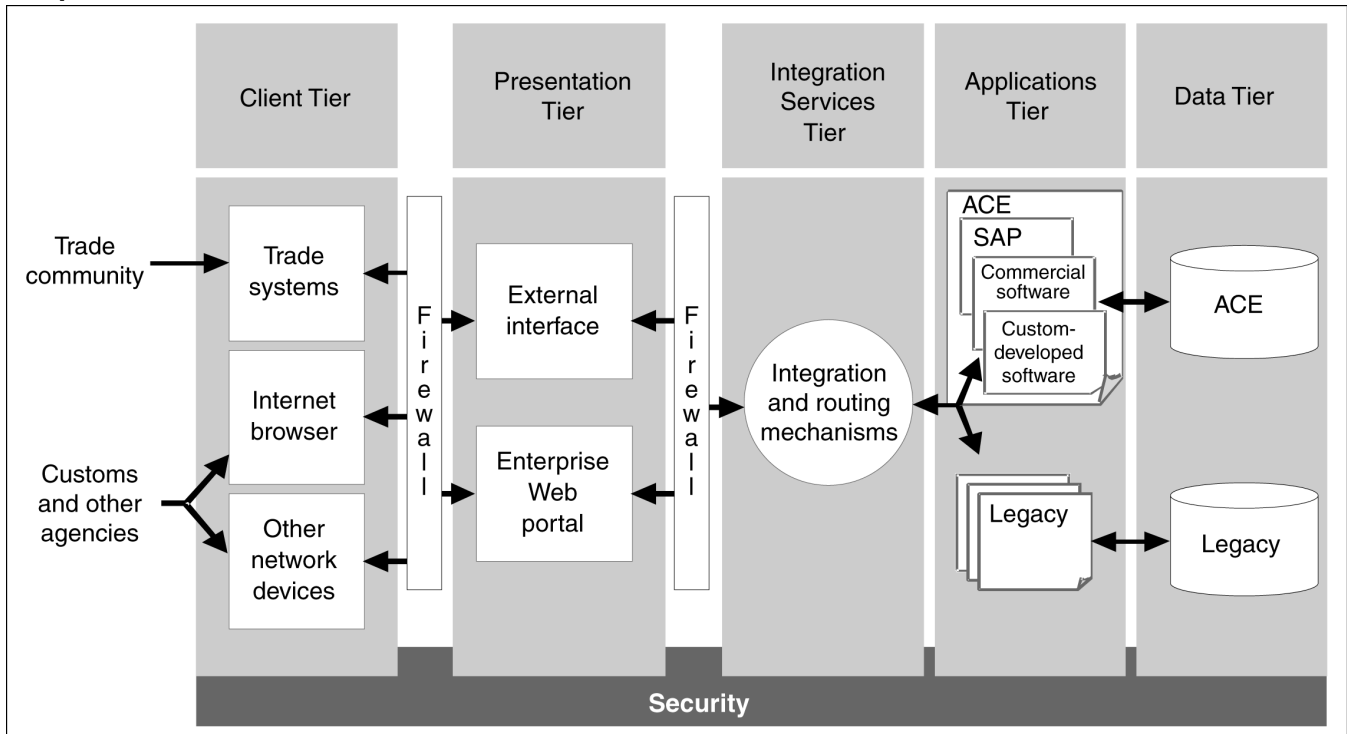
Client Tier

Presentation Tier

Integration Services Tier

Applications Tier

Data Tier

Trade community

Customs and other agencies

Trade systems

Internet browser

Other network devices

Firewall

External interface

Enterprise Web portal

Firewall

Integration and routing mechanisms

ACE

SAP

Commercial software

Custom-developed software

Legacy

ACE

Legacy

Security